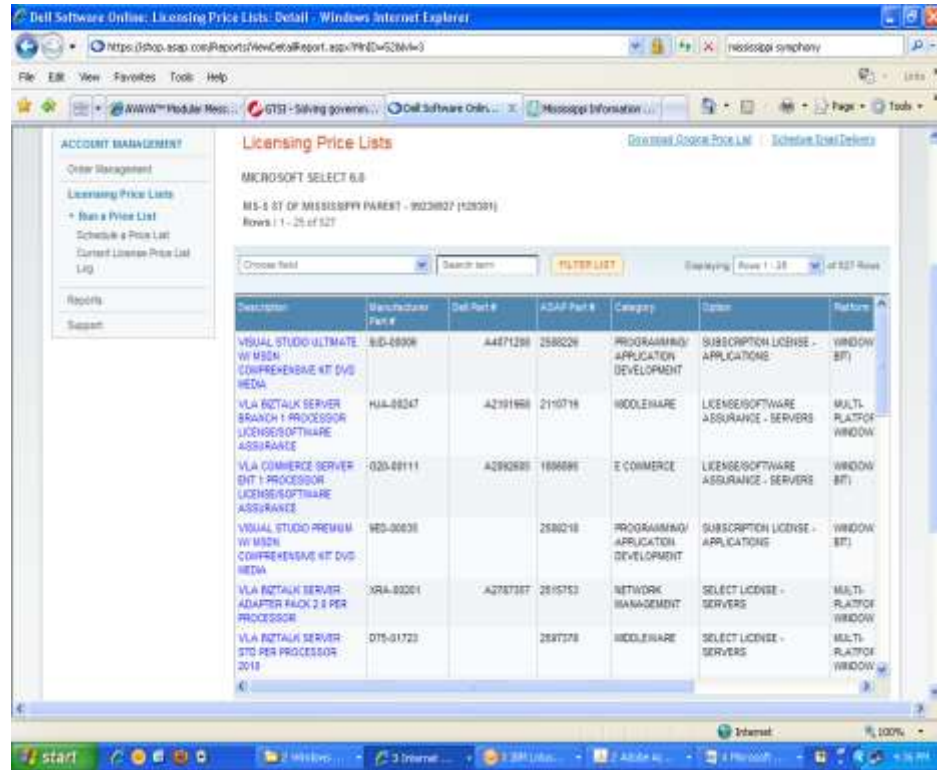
Dell Software Online: Licensing Price Lists: Detail - Windows Internet Explorer

https://shop.asap.com/Reports/ViewDetailReport.aspx?RnID=528bl/4=3

mississippi symphony

File Edit View Favorites Tools Help

AWWW™ Modular Mess... | GTSI - Solving governm... | Dell Software Onlin... | Mississippi Information ...

Page • Tools •

ACCOUNT MANAGEMENT

Order Management

Licensing Price Lists

• Run a Price List

Schedule a Price List

Current License Price List Log

Reports

Support

Licensing Price Lists

Download Original Price List | Schedule Email Delivery

MICROSOFT SELECT 6.0

MS-5 ST OF MISSISSIPPI PARENT - 99236027 (129301)

Rows : 1 - 25 of 527

Choose field | Search term | FILTER LIST

Displaying Rows 1 - 25 of 527 Rows

| Description | Manufacturer Part # | Dell Part # | ASAP Part # | Category | Option | Platform |
|---|---|---|---|---|---|---|
| VISUAL STUDIO ULTIMATE W/ MSDN COMPREHENSIVE KIT DVD MEDIA | 9JD-00006 | A4471286 | 2588226 | PROGRAMMING/ APPLICATION DEVELOPMENT | SUBSCRIPTION LICENSE - APPLICATIONS | WINDOW BIT) |
| VLA BIZTALK SERVER BRANCH 1 PROCESSOR LICENSE/SOFTWARE ASSURANCE | HJA-00247 | A2191966 | 2110716 | MIDDLEWARE | LICENSE/SOFTWARE ASSURANCE - SERVERS | MULTI-PLATFOR WINDOW |
| VLA COMMERCE SERVER ENT 1 PROCESSOR LICENSE/SOFTWARE ASSURANCE | 020-00111 | A2092693 | 1696686 | E COMMERCE | LICENSE/SOFTWARE ASSURANCE - SERVERS | WINDOW BIT) |
| VISUAL STUDIO PREMIUM W/ MSDN COMPREHENSIVE KIT DVD MEDIA | 9ED-00035 | | 2588216 | PROGRAMMING/ APPLICATION DEVELOPMENT | SUBSCRIPTION LICENSE - APPLICATIONS | WINDOW BIT) |
| VLA BIZTALK SERVER ADAPTER PACK 2.0 PER PROCESSOR | XRA-00201 | A2787357 | 2515753 | NETWORK MANAGEMENT | SELECT LICENSE - SERVERS | MULTI-PLATFOR WINDOW |
| VLA BIZTALK SERVER STD PER PROCESSOR 2010 | D75-01723 | | 2597378 | MIDDLEWARE | SELECT LICENSE - SERVERS | MULTI-PLATFOR WINDOW |

Internet | 100%

start | 2 Windows... | 3 Internet ... | 3 IBM Lotus... | 2 Adobe A... | 4 Microsoft... | 4:36 PM